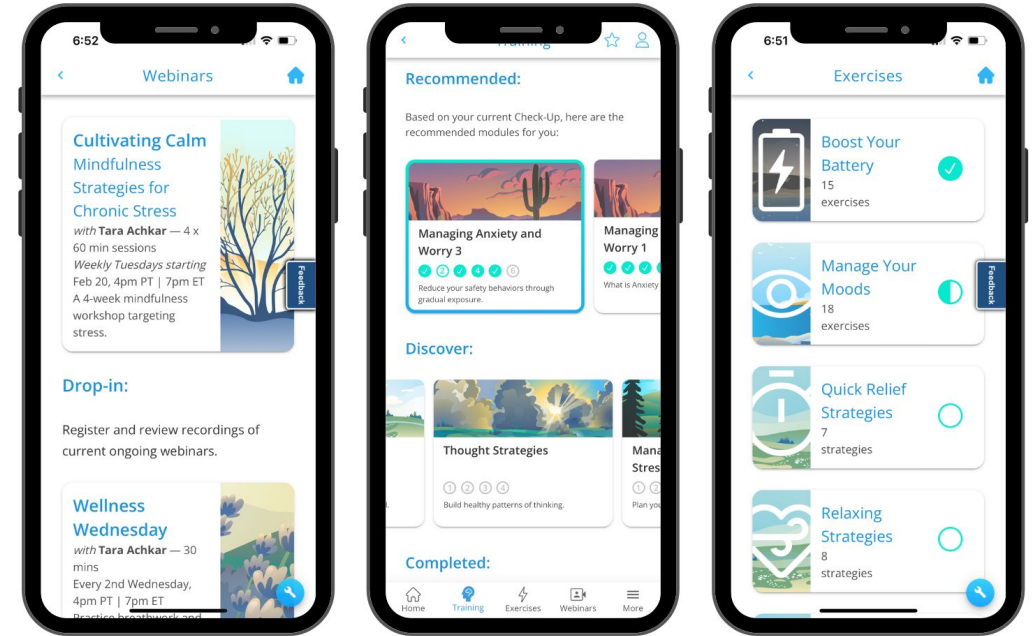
6:52

Webinars

Cultivating Calm Mindfulness Strategies for Chronic Stress

*with* **Tara Achkar** — 4 x 60 min sessions

*Weekly Tuesdays starting* Feb 20, 4pm PT | 7pm ET

A 4-week mindfulness workshop targeting stress.

Feedback

Drop-in:

Register and review recordings of current ongoing webinars.

Wellness Wednesday

*with* **Tara Achkar** — 30 mins

Every 2nd Wednesday, 4pm PT | 7pm ET

Practice breathwork and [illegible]

Training

Recommended:

Based on your current Check-Up, here are the recommended modules for you:

Managing Anxiety and Worry 3

1 2 3 4 5 6

Reduce your safety behaviors through gradual exposure.

Managing Worry 1

What is Anxiety

Discover:

Thought Strategies

1 2 3 4

Build healthy patterns of thinking.

Mana Stres

Plan you

Completed:

Home Training Exercises Webinars More

6:51

Exercises

Boost Your Battery
15 exercises

Feedback

Manage Your Moods
18 exercises

Quick Relief Strategies
7 strategies

Relaxing Strategies
8 strategies